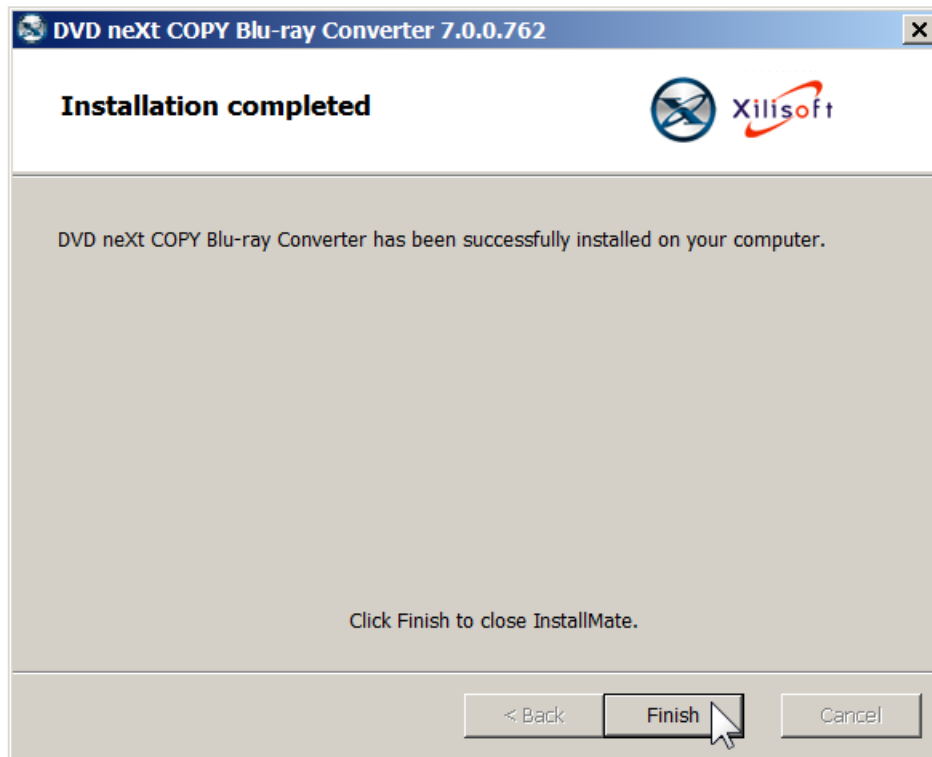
DVD neXt COPY Blu-ray Converter 7.0.0.762

Installation completed

Xilisoft

DVD neXt COPY Blu-ray Converter has been successfully installed on your computer.

Click Finish to close InstallMate.

< Back

Finish

Cancel